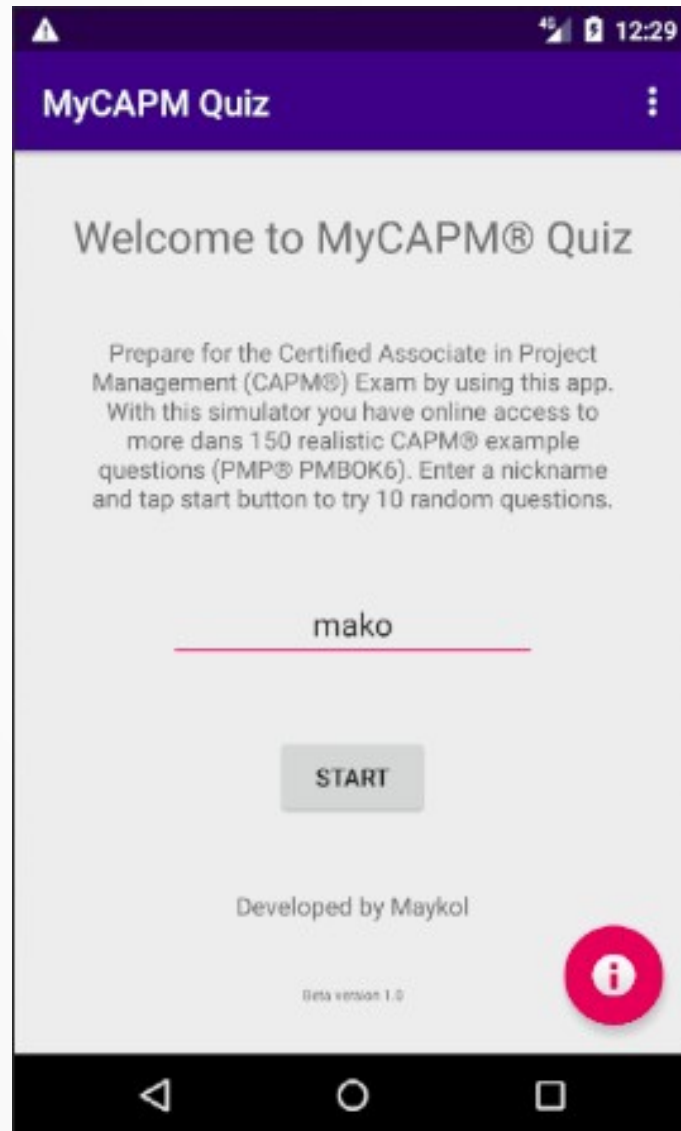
4G 12:29

MyCAPM Quiz

Welcome to MyCAPM® Quiz

Prepare for the Certified Associate in Project Management (CAPM®) Exam by using this app. With this simulator you have online access to more dans 150 realistic CAPM® example questions (PMP® PMBOK6). Enter a nickname and tap start button to try 10 random questions.

mako

START

Developed by Maykol

Beta version 1.0